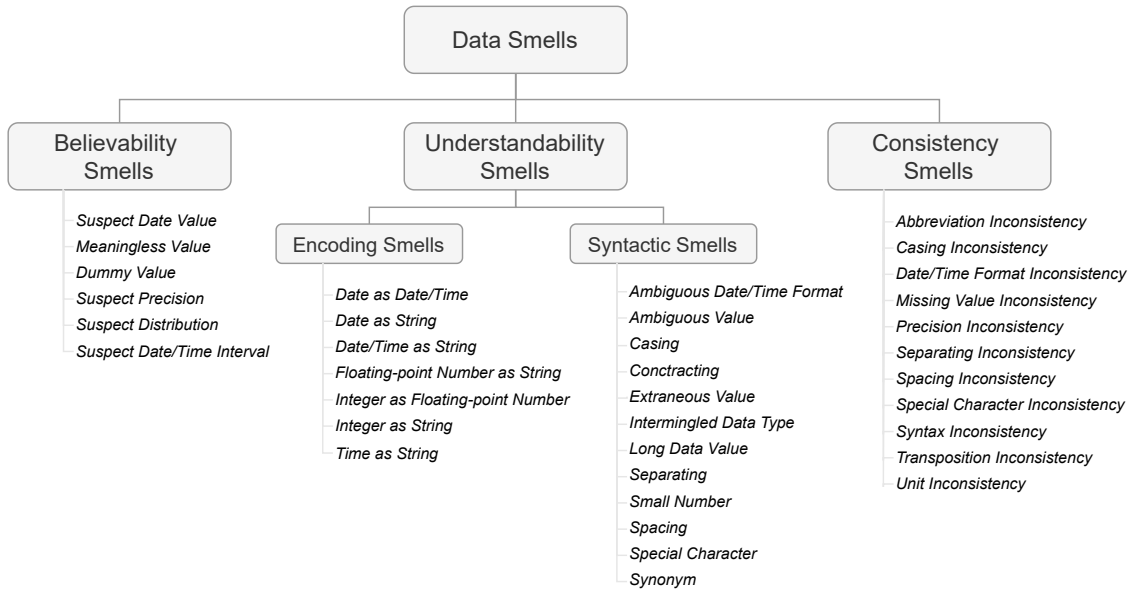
Data Smells

Believability Smells

Suspect Date Value
Meaningless Value
Dummy Value
Suspect Precision
Suspect Distribution
Suspect Date/Time Interval

Understandability Smells

Encoding Smells

Date as Date/Time
Date as String
Date/Time as String
Floating-point Number as String
Integer as Floating-point Number
Integer as String
Time as String

Syntactic Smells

Ambiguous Date/Time Format
Ambiguous Value
Casing
Concatenating
Extraneous Value
Intermingled Data Type
Long Data Value
Separating
Small Number
Spacing
Special Character
Synonym

Consistency Smells

Abbreviation Inconsistency
Casing Inconsistency
Date/Time Format Inconsistency
Missing Value Inconsistency
Precision Inconsistency
Separating Inconsistency
Spacing Inconsistency
Special Character Inconsistency
Syntax Inconsistency
Transposition Inconsistency
Unit Inconsistency